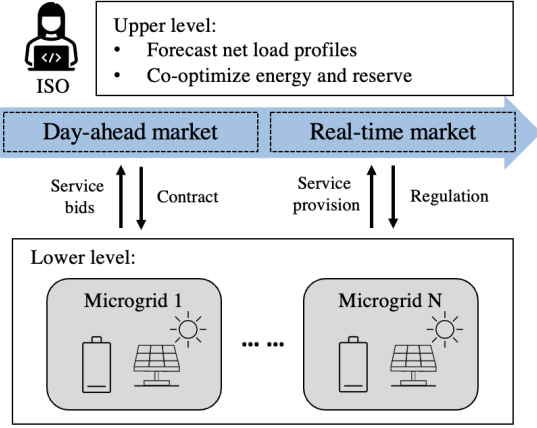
</>

ISO

Upper level:
• Forecast net load profiles
• Co-optimize energy and reserve

Day-ahead market

Real-time market

Service bids

Contract

Service provision

Regulation

Lower level:

Microgrid 1

... ...

Microgrid N